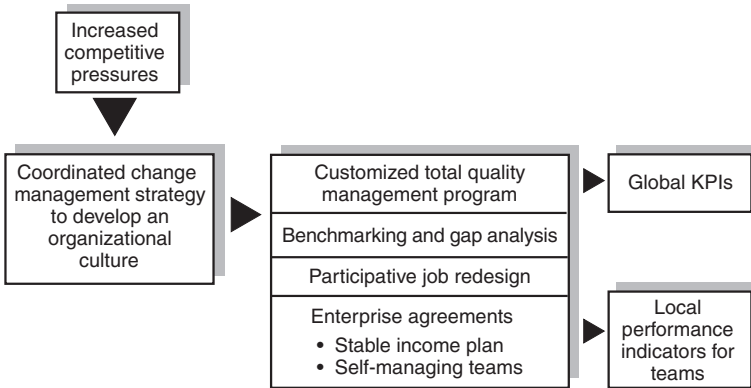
Increased competitive pressures

Coordinated change management strategy to develop an organizational culture

Customized total quality management program

Benchmarking and gap analysis

Participative job redesign

Enterprise agreements
• Stable income plan
• Self-managing teams

Global KPIs

Local performance indicators for teams